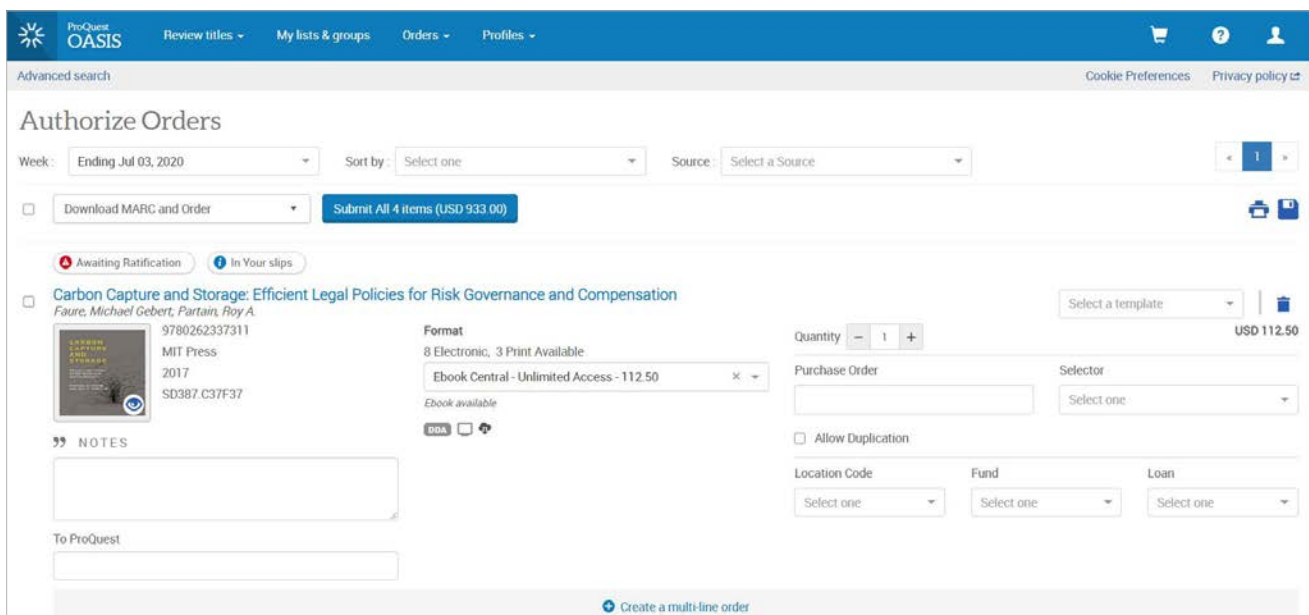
ProQuest OASIS

Review titles ▾ My lists & groups Orders ▾ Profiles ▾

Advanced search

Cookie Preferences Privacy policy

Authorize Orders

Week: Ending Jul 03, 2020 Sort by: Select one Source: Select a Source

1

Download MARC and Order

Submit All 4 items (USD 933.00)

Awaiting Ratification In Your slips

Carbon Capture and Storage: Efficient Legal Policies for Risk Governance and Compensation

Faure, Michael Gebert; Partain, Roy A.

Select a template

USD 112.50

CARBON CAPTURE AND STORAGE

9780262337311
MIT Press
2017
SD387.C37F37

Format
8 Electronic, 3 Print Available
Ebook Central - Unlimited Access - 112.50
Ebook available

DDA

Quantity − 1 +

Purchase Order

Selector
Select one

Allow Duplication

Location Code
Select one

Fund
Select one

Loan
Select one

NOTES

To ProQuest

Create a multi-line order